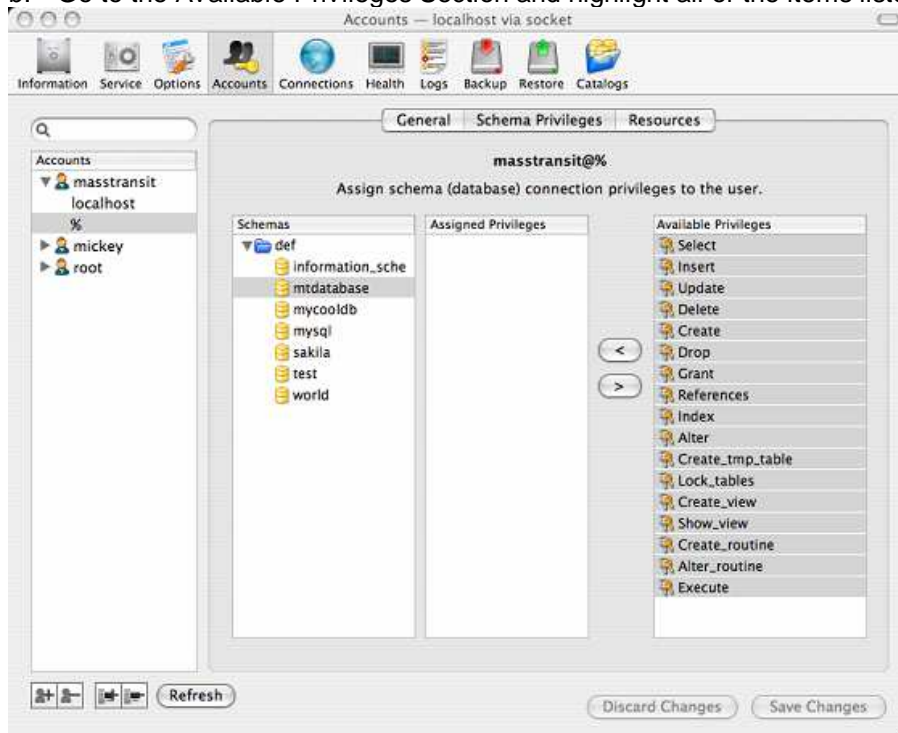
Go to the Available Privileges Section and highlight all of the items list

Accounts — localhost via socket

Information Service Options Accounts Connections Health Logs Backup Restore Catalogs

Q

Accounts
masstransit
localhost
%
mickey
root

General | Schema Privileges | Resources

masstransit@%

Assign schema (database) connection privileges to the user.

Schemas
def
information_sche
mtdatabase
mycooldb
mysql
sakila
test
world

Assigned Privileges

<
>

Available Privileges
Select
Insert
Update
Delete
Create
Drop
Grant
References
Index
Alter
Create_tmp_table
Lock_tables
Create_view
Show_view
Create_routine
Alter_routine
Execute

Refresh

Discard Changes Save Changes